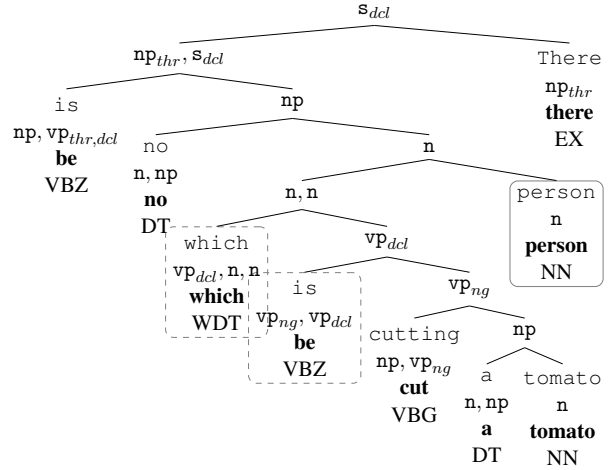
$\mathtt{s}_{dcl}$

$\mathtt{np}_{thr}, \mathtt{s}_{dcl}$

There
$\mathtt{np}_{thr}$
**there**
EX

is
$\mathtt{np}, \mathtt{vp}_{thr,dcl}$
**be**
VBZ

np

no
$\mathtt{n}, \mathtt{np}$
**no**
DT

n

$\mathtt{n}, \mathtt{n}$

person
n
**person**
NN

which
$\mathtt{vp}_{dcl}, \mathtt{n}, \mathtt{n}$
**which**
WDT

$\mathtt{vp}_{dcl}$

is
$\mathtt{vp}_{ng}, \mathtt{vp}_{dcl}$
**be**
VBZ

$\mathtt{vp}_{ng}$

cutting
$\mathtt{np}, \mathtt{vp}_{ng}$
**cut**
VBG

np

a
$\mathtt{n}, \mathtt{np}$
**a**
DT

tomato
n
**tomato**
NN